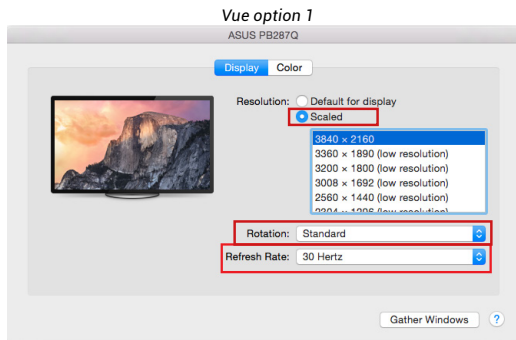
Vue option 1

ASUS PB287Q

Display Color

Resolution: Default for display
Scaled

3840 × 2160
3360 × 1890 (low resolution)
3200 × 1800 (low resolution)
3008 × 1692 (low resolution)
2560 × 1440 (low resolution)
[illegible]

Rotation: Standard

Refresh Rate: 30 Hertz

Gather Windows ?